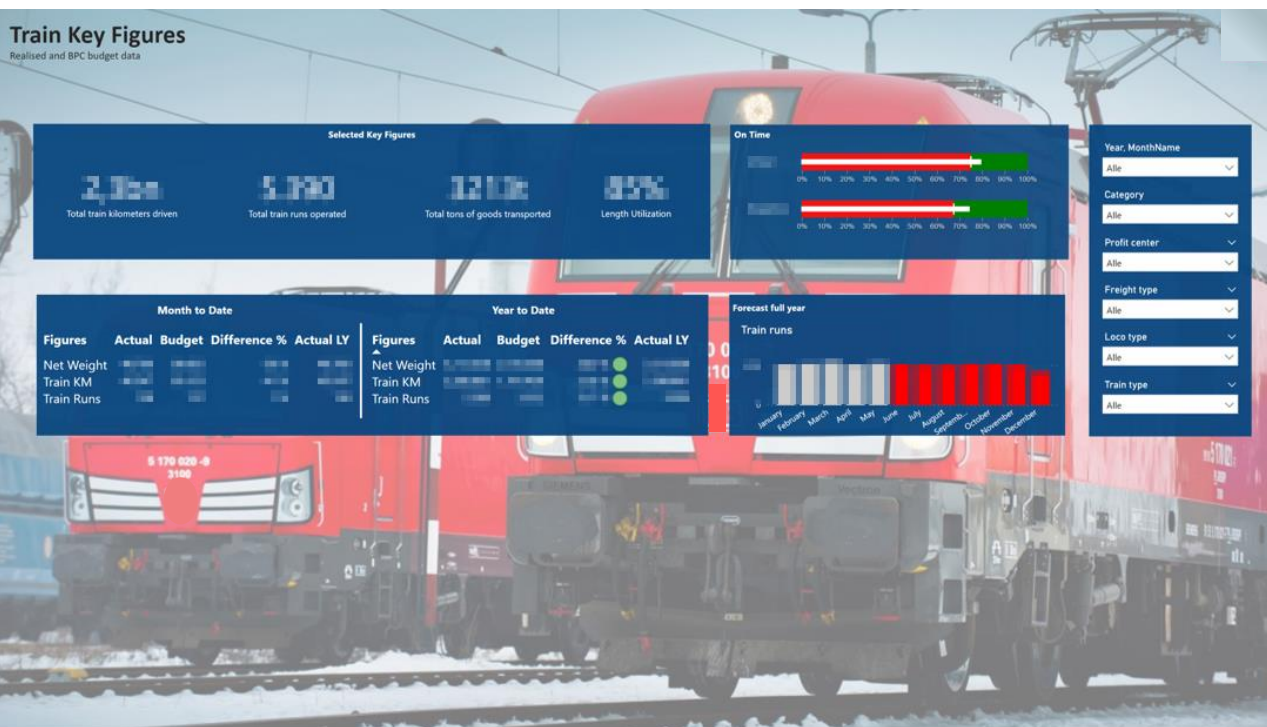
Train Key Figures
Realised and BPC budget data

Selected Key Figures

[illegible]
Total train kilometers driven

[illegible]
Total train runs operated

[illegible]
Total tons of goods transported

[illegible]
Length Utilization

On Time

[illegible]
0% 10% 20% 30% 40% 50% 60% 70% 80% 90% 100%

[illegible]
0% 10% 20% 30% 40% 50% 60% 70% 80% 90% 100%

Year, MonthName
Alle
Category
Alle
Profit center
Alle
Freight type
Alle
Loco type
Alle
Train type
Alle

Month to Date

| Figures | Actual | Budget | Difference % | Actual LY |
|---|---|---|---|---|
| Net Weight | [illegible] | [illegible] | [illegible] | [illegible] |
| Train KM | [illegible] | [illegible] | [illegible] | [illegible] |
| Train Runs | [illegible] | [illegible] | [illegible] | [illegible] |

Year to Date

| Figures | Actual | Budget | Difference % | Actual LY |
|---|---|---|---|---|
| Net Weight | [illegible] | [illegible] | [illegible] | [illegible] |
| Train KM | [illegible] | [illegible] | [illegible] | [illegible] |
| Train Runs | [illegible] | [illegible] | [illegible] | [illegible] |

Forecast full year
Train runs
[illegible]
January February March April May June July August Septemb... October November December

5 170 020 -9
3100